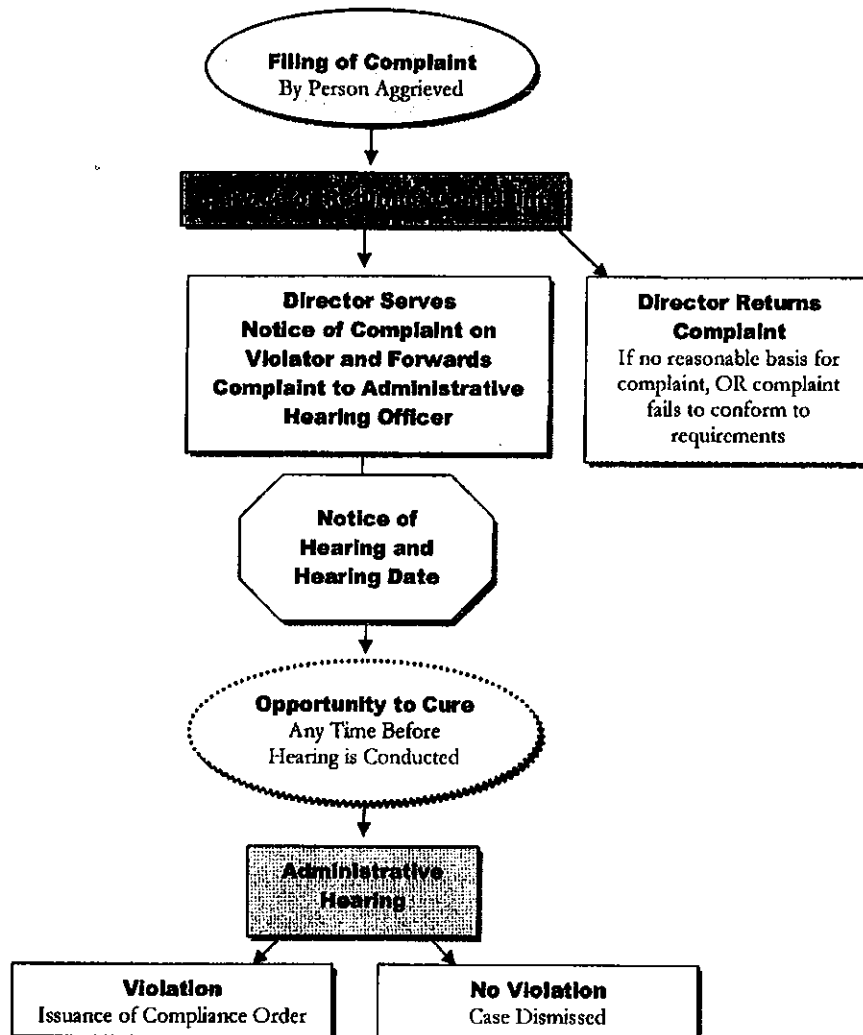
Filing of Complaint
By Person Aggrieved

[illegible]

Director Serves Notice of Complaint on Violator and Forwards Complaint to Administrative Hearing Officer

Director Returns Complaint
If no reasonable basis for complaint, OR complaint fails to conform to requirements

Notice of Hearing and Hearing Date

Opportunity to Cure
Any Time Before Hearing is Conducted

Administrative Hearing

Violation
Issuance of Compliance Order

No Violation
Case Dismissed